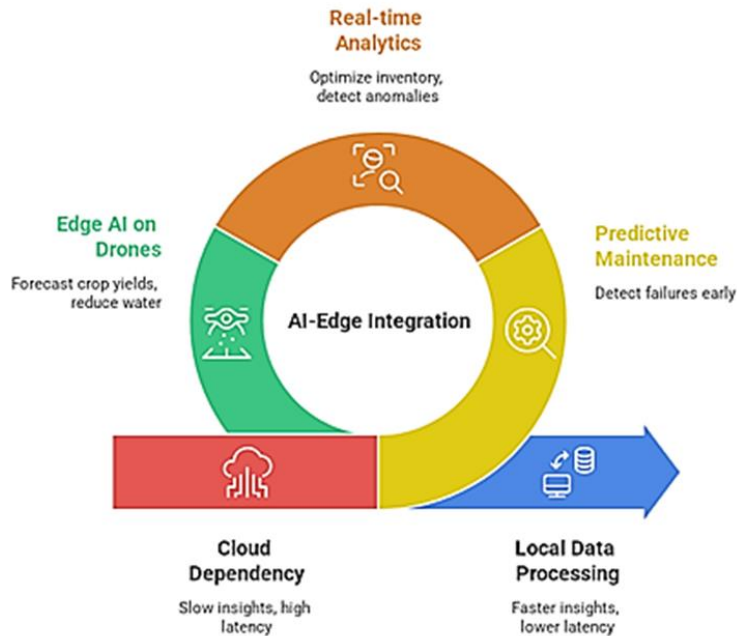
Real-time Analytics

Optimize inventory, detect anomalies

Edge AI on Drones

Forecast crop yields, reduce water

AI-Edge Integration

Predictive Maintenance

Detect failures early

Cloud Dependency

Slow insights, high latency

Local Data Processing

Faster insights, lower latency